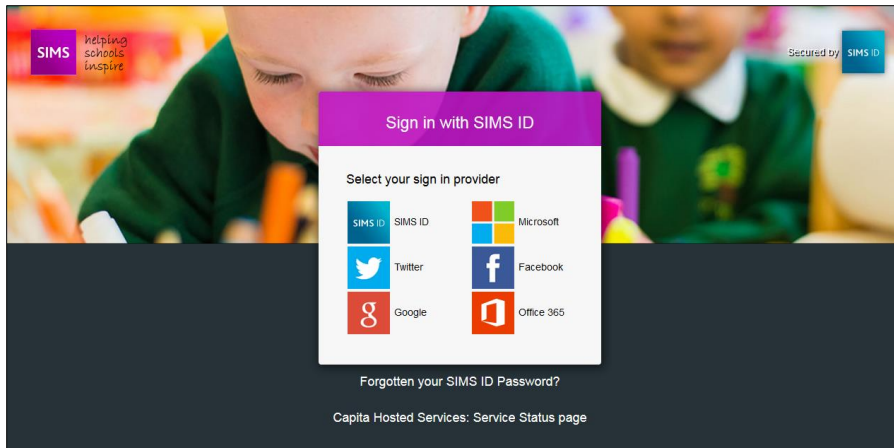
SIMS helping schools inspire

Secured by SIMS ID

Sign in with SIMS ID

Select your sign in provider

SIMS ID SIMS ID

Microsoft

Twitter

Facebook

g Google

Office 365

Forgotten your SIMS ID Password?

Capita Hosted Services: Service Status page